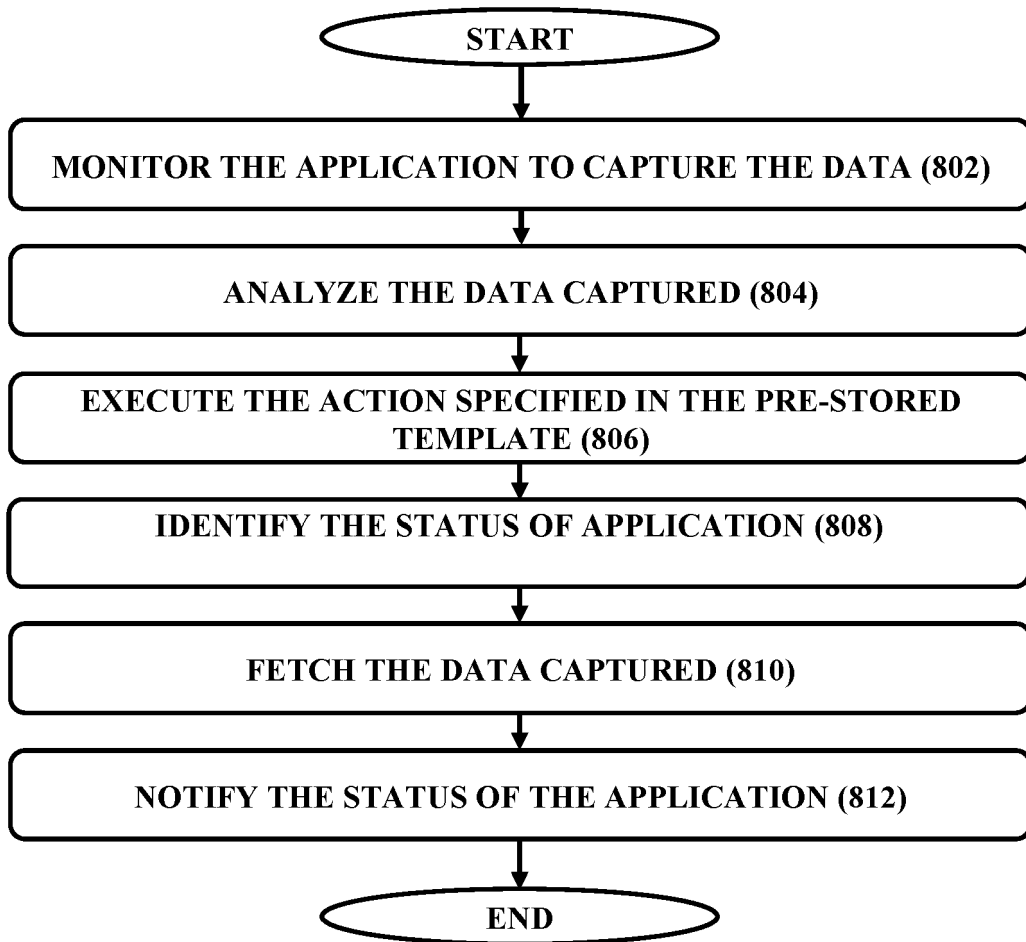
START

MONITOR THE APPLICATION TO CAPTURE THE DATA (802)

ANALYZE THE DATA CAPTURED (804)

EXECUTE THE ACTION SPECIFIED IN THE PRE-STORED TEMPLATE (806)

IDENTIFY THE STATUS OF APPLICATION (808)

FETCH THE DATA CAPTURED (810)

NOTIFY THE STATUS OF THE APPLICATION (812)

END